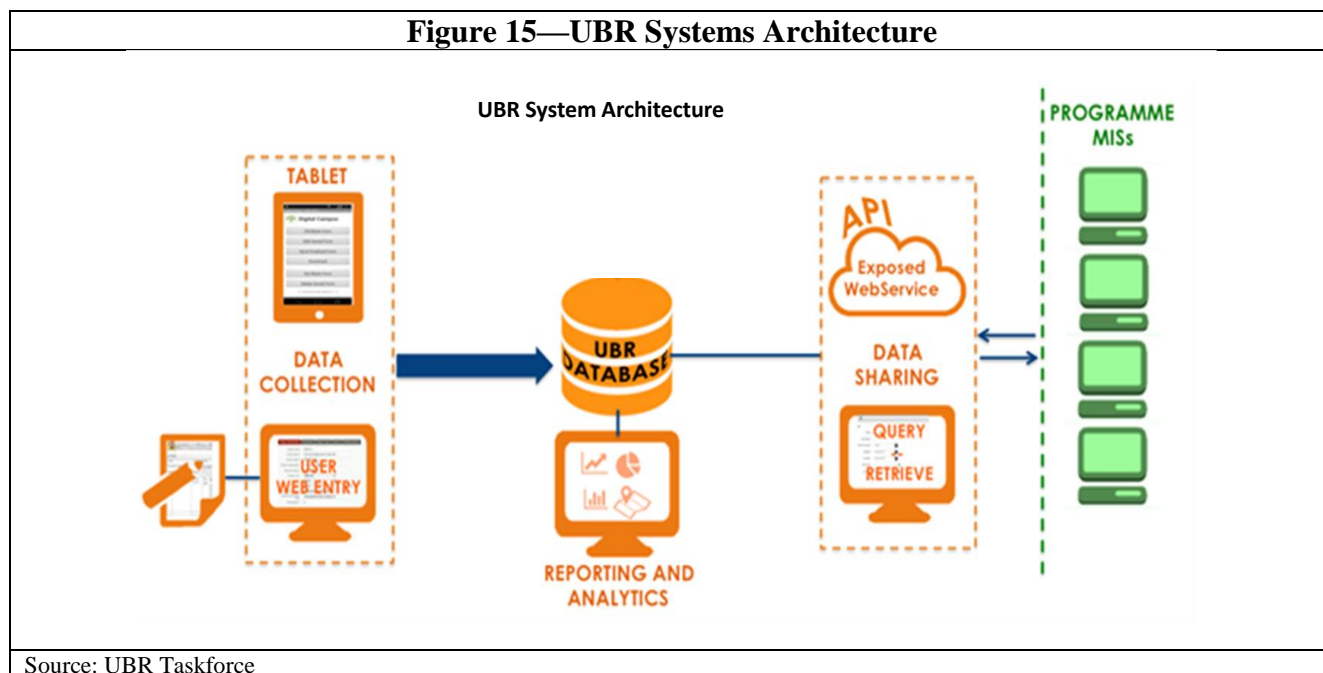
Figure 15—UBR Systems Architecture

UBR System Architecture

TABLET

Digital Campus

DATA COLLECTION

USER WEB ENTRY

UBR DATABASE

REPORTING AND ANALYTICS

API

Exposed WebService

DATA SHARING

QUERY

RETRIEVE

PROGRAMME MISs

Source: UBR Taskforce